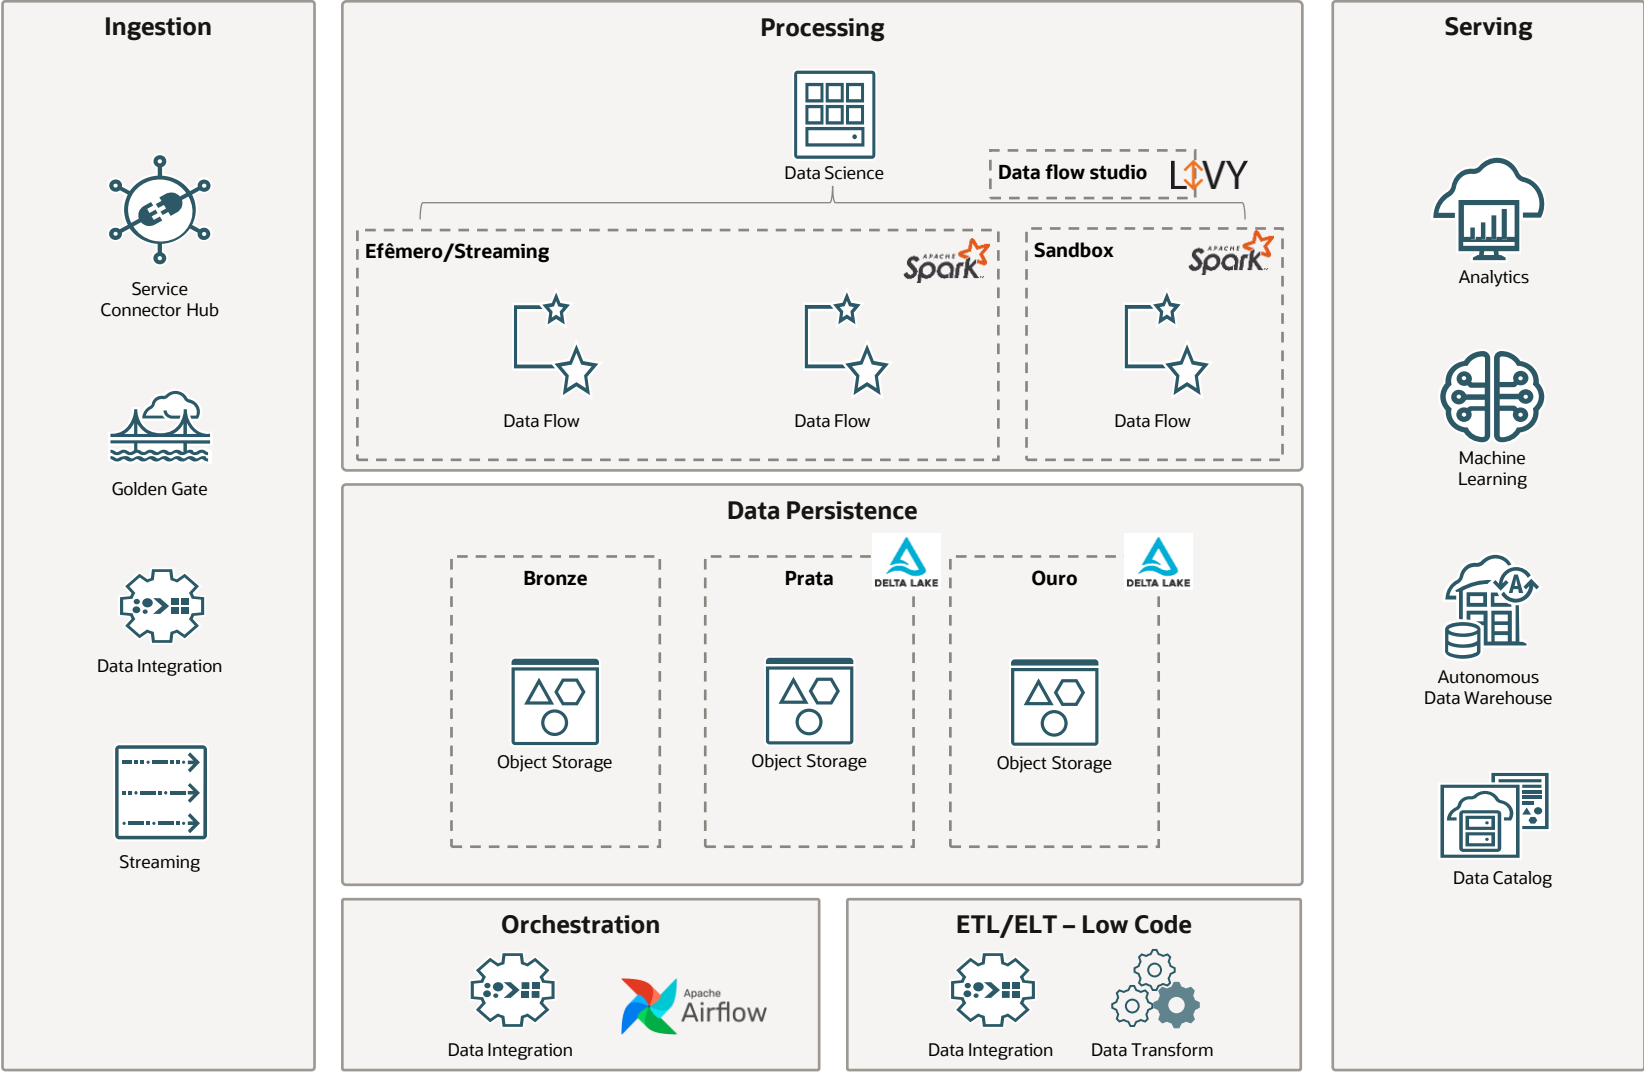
Ingestion

Service Connector Hub

Golden Gate

Data Integration

Streaming

Processing

Data Science

Data flow studio LIVY

Efêmero/Streaming

Apache Spark

Data Flow

Data Flow

Sandbox

Apache Spark

Data Flow

Data Persistence

Bronze

Object Storage

Prata

DELTA LAKE

Object Storage

Ouro

DELTA LAKE

Object Storage

Orchestration

Data Integration

Apache Airflow

ETL/ELT – Low Code

Data Integration

Data Transform

Serving

Analytics

Machine Learning

Autonomous Data Warehouse

Data Catalog